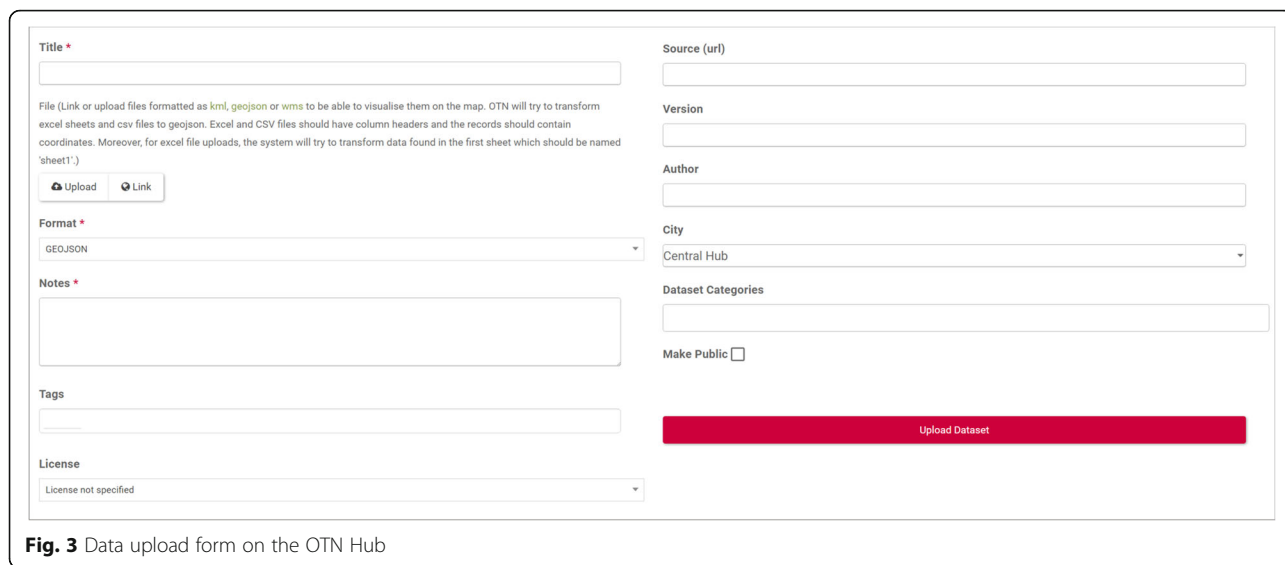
Title *

File (Link or upload files formatted as kml, geojson or wms to be able to visualise them on the map. OTN will try to transform excel sheets and csv files to geojson. Excel and CSV files should have column headers and the records should contain coordinates. Moreover, for excel file uploads, the system will try to transform data found in the first sheet which should be named 'sheet1'.)

Upload Link

Format *

GEOJSON

Notes *

Tags

License

License not specified

Source (url)

Version

Author

City

Central Hub

Dataset Categories

Make Public

Upload Dataset

**Fig. 3** Data upload form on the OTN Hub